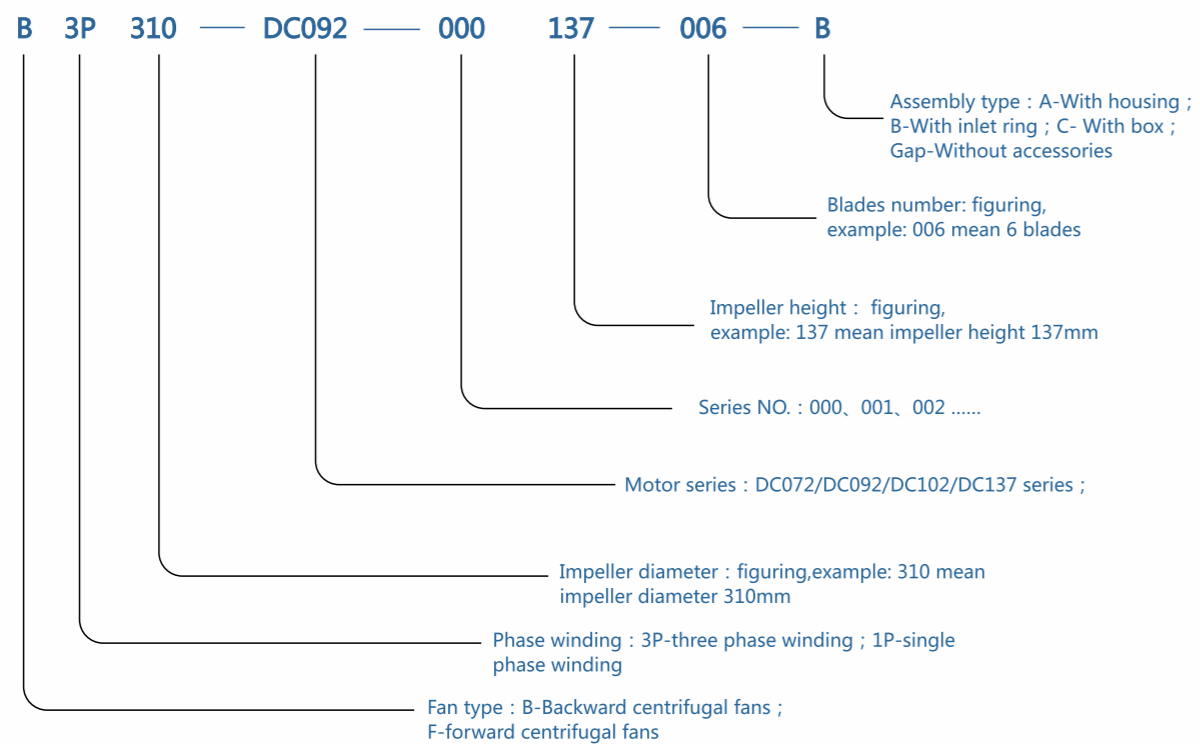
B 3P 310 — DC092 — 000 137 — 006 — B

Assembly type：A-With housing；B-With inlet ring；C- With box；Gap-Without accessories

Blades number: figuring, example: 006 mean 6 blades

Impeller height： figuring, example: 137 mean impeller height 137mm

Series NO.：000、001、002 ……

Motor series：DC072/DC092/DC102/DC137 series；

Impeller diameter：figuring,example: 310 mean impeller diameter 310mm

Phase winding：3P-three phase winding；1P-single phase winding

Fan type：B-Backward centrifugal fans；F-forward centrifugal fans